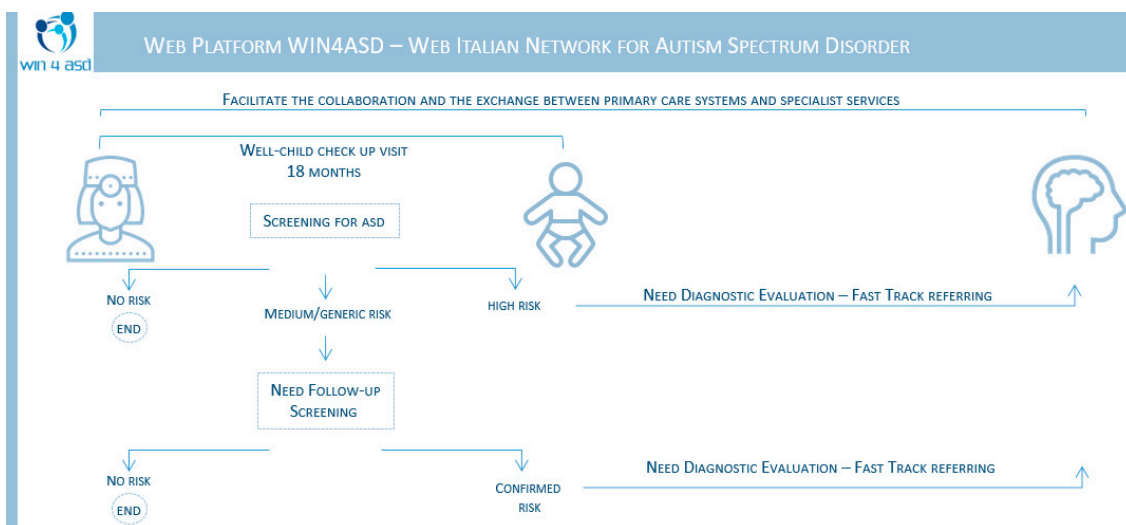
win 4 asd

Web Platform WIN4ASD – Web Italian Network for Autism Spectrum Disorder

Facilitate the collaboration and the exchange between primary care systems and specialist services

Well-child check up visit
18 months

Screening for ASD

No risk

END

Medium/generic risk

High risk

Need Diagnostic Evaluation – Fast Track referring

Need Follow-up Screening

No risk

END

Confirmed risk

Need Diagnostic Evaluation – Fast Track referring